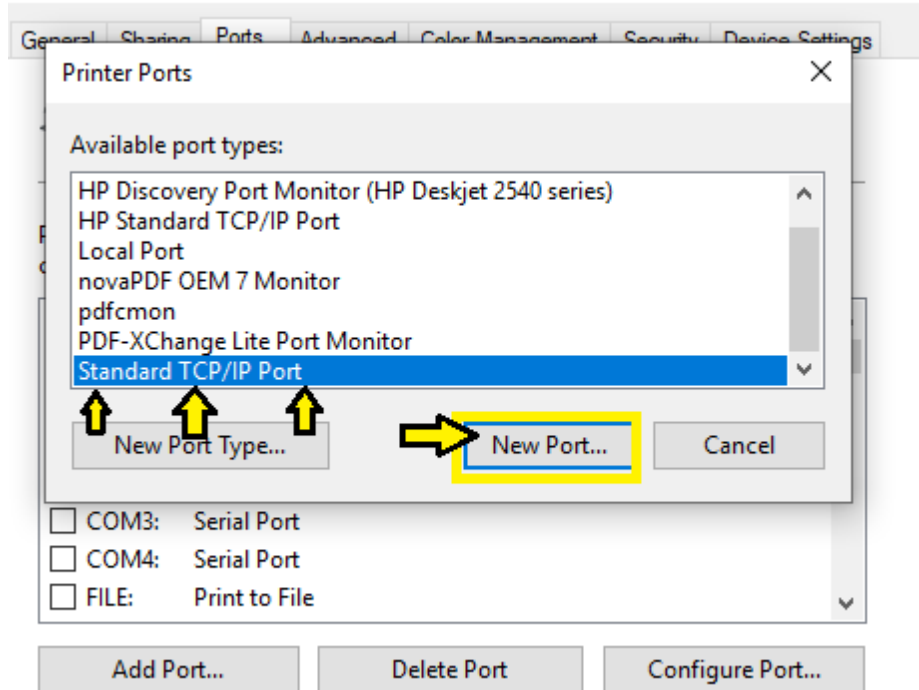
General Sharing Ports Advanced Color Management Security Device Settings

Printer Ports

Available port types:

HP Discovery Port Monitor (HP Deskjet 2540 series)
HP Standard TCP/IP Port
Local Port
novaPDF OEM 7 Monitor
pdfcmon
PDF-XChange Lite Port Monitor
Standard TCP/IP Port

New Port Type...
New Port...
Cancel

COM3: Serial Port
COM4: Serial Port
FILE: Print to File

Add Port...
Delete Port
Configure Port...